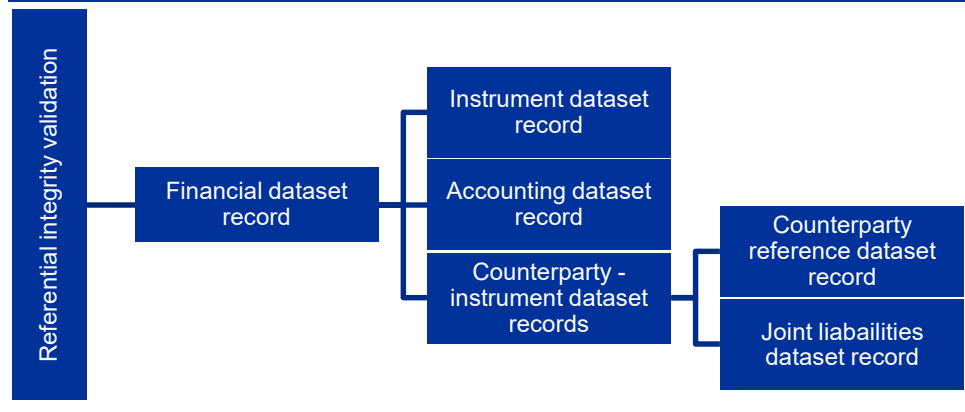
Referential integrity validation

Financial dataset record

Instrument dataset record

Accounting dataset record

Counterparty - instrument dataset records

Counterparty reference dataset record

Joint liabailities dataset record